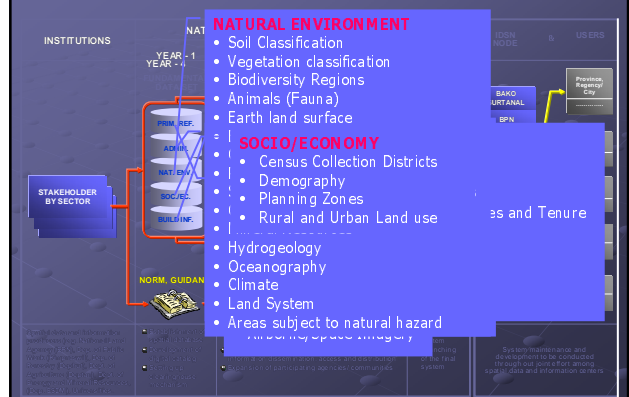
INSTITUTIONS

NAT

YEAR - 1
YEAR - 6

IDSN NODE

&

USERS

BAKO SURTANAL

BPN

Province, Regency/ City

PRIM. REF.

ADMIN.

NAT. ENV.

SOC./EC.

BUILD INF.

STAKEHOLDER BY SECTOR

NORM, GUIDAN

NATURAL ENVIRONMENT
• Soil Classification
• Vegetation classification
• Biodiversity Regions
• Animals (Fauna)
• Earth land surface
• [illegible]
• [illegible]
• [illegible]
• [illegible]
• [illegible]
• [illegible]
• Hydrogeology
• Oceanography
• Climate
• Land System
• Areas subject to natural hazard

SOCIO/ECONOMY
• Census Collection Districts
• Demography
• Planning Zones
• Rural and Urban Land use

es and Tenure

Airborne/Space Imagery

System maintenance and development to be conducted throughout joint effort among spatial data and information centers